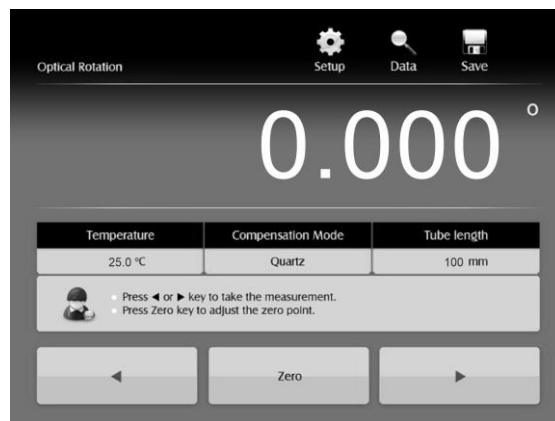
Optical Rotation

Setup Data Save

0.000 °

| Temperature | Compensation Mode | Tube length |
|---|---|---|
| 25.0 °C | Quartz | 100 mm |

Press ◀ or ▶ key to take the measurement.
Press Zero key to adjust the zero point.

◀ Zero ▶